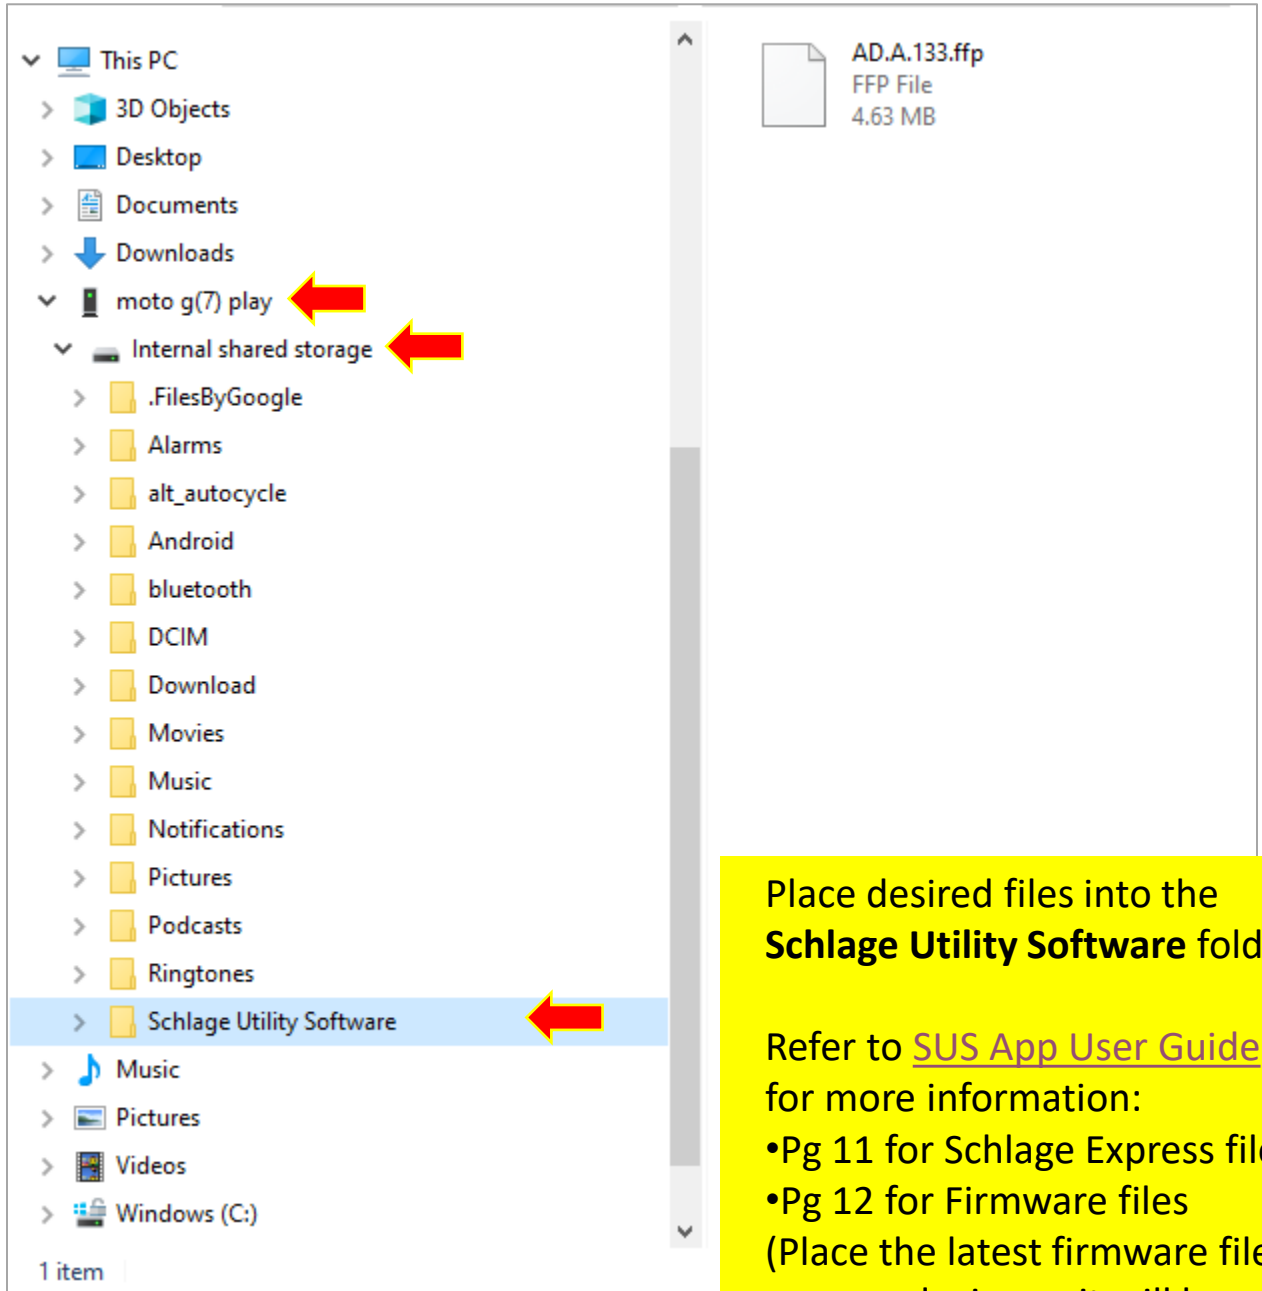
This PC
3D Objects
Desktop
Documents
Downloads
moto g(7) play
Internal shared storage
.FilesByGoogle
Alarms
alt_autocycle
Android
bluetooth
DCIM
Download
Movies
Music
Notifications
Pictures
Podcasts
Ringtones
Schlage Utility Software
Music
Pictures
Videos
Windows (C:)
1 item

AD.A.133.ffp
FFP File
4.63 MB

Place desired files into the **Schlage Utility Software** fold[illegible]

Refer to SUS App User Guide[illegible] for more information:
•Pg 11 for Schlage Express fil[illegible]
•Pg 12 for Firmware files
(Place the latest firmware fil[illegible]
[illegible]